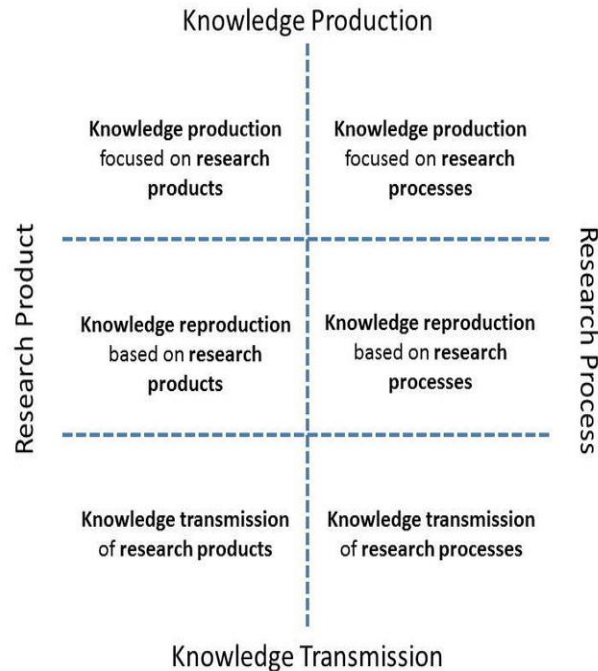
Knowledge Production

Research Product

Research Process

Knowledge production focused on research products

Knowledge production focused on research processes

Knowledge reproduction based on research products

Knowledge reproduction based on research processes

Knowledge transmission of research products

Knowledge transmission of research processes

Knowledge Transmission